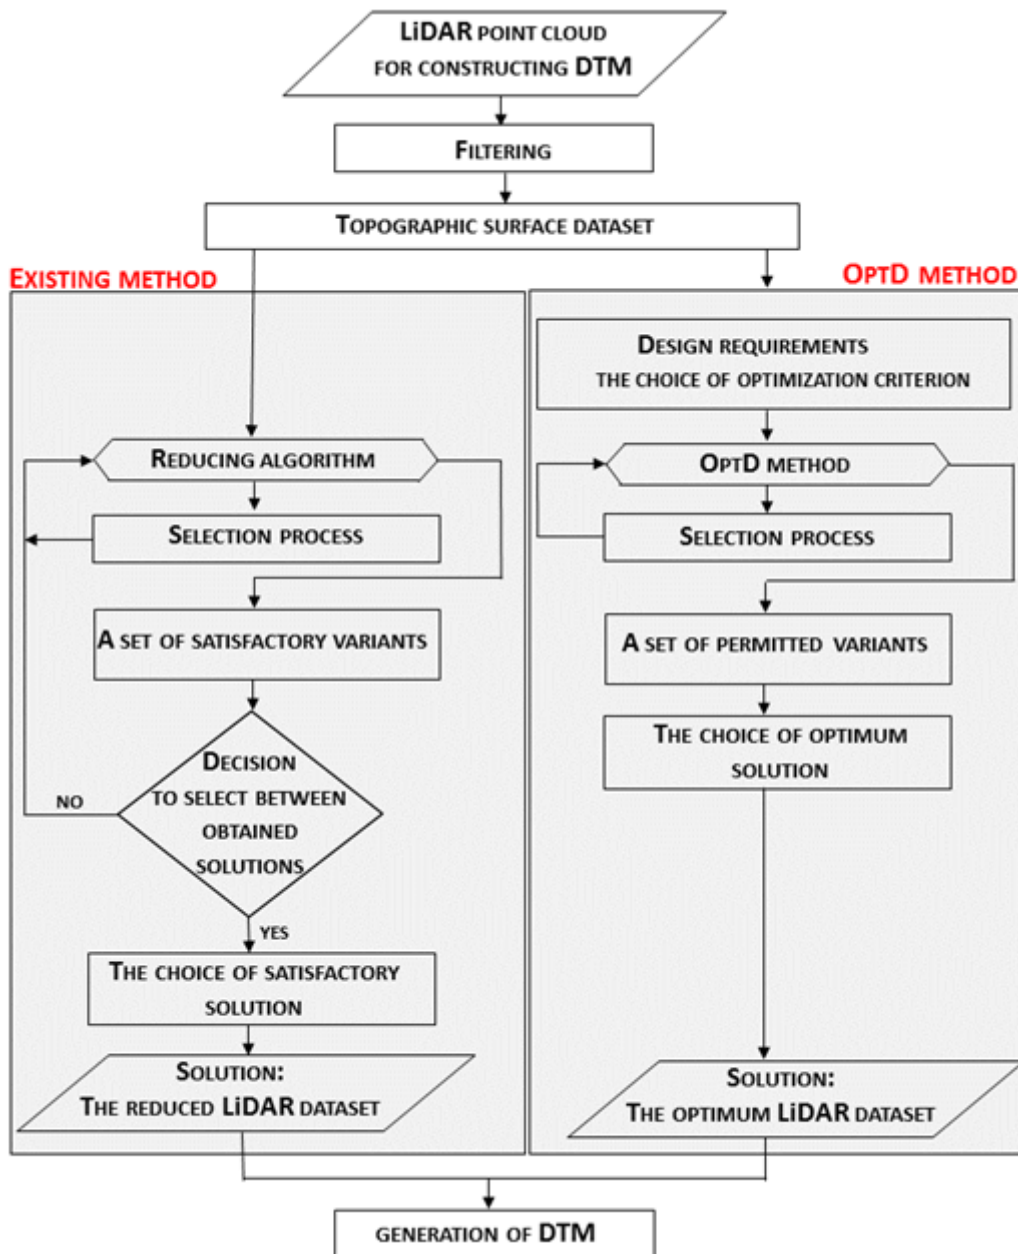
LiDAR point cloud for constructing DTM

Filtering

Topographic surface dataset

Existing method

Reducing algorithm

Selection process

A set of satisfactory variants

Decision to select between obtained solutions

NO

YES

The choice of satisfactory solution

Solution: The reduced LiDAR dataset

OptD method

Design requirements the choice of optimization criterion

OptD method

Selection process

A set of permitted variants

The choice of optimum solution

Solution: The optimum LiDAR dataset

generation of DTM